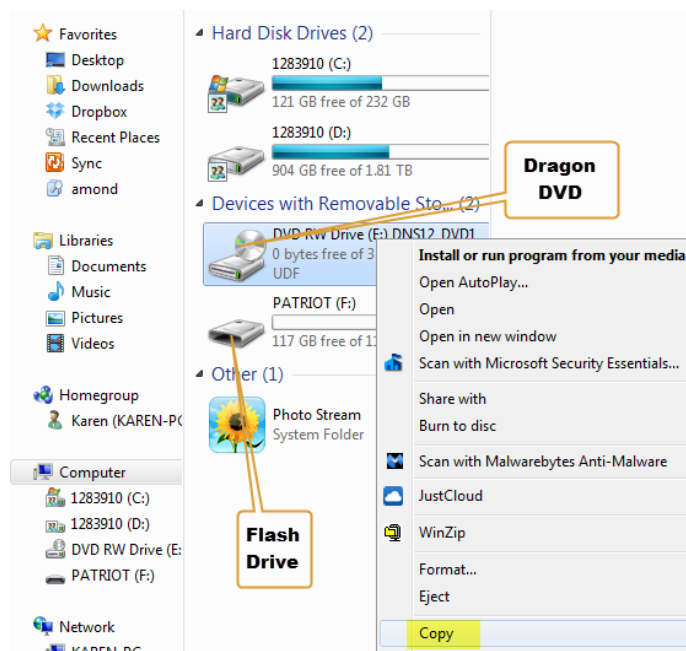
Favorites
Desktop
Downloads
Dropbox
Recent Places
Sync
amond

Libraries
Documents
Music
Pictures
Videos

Homegroup
Karen (KAREN-PC

Computer
1283910 (C:)
1283910 (D:)
DVD RW Drive (E:
PATRIOT (F:)

Network
KAREN-PC

Hard Disk Drives (2)
1283910 (C:)
121 GB free of 232 GB
1283910 (D:)
904 GB free of 1.81 TB

Devices with Removable Sto... (2)
DVD RW Drive (E:) DNS12_DVD1
0 bytes free of 3
UDF
PATRIOT (F:)
117 GB free of 1

Other (1)
Photo Stream
System Folder

Dragon DVD

Flash Drive

Install or run program from your media
Open AutoPlay...
Open
Open in new window
Scan with Microsoft Security Essentials...
Share with
Burn to disc
Scan with Malwarebytes Anti-Malware
JustCloud
WinZip
Format...
Eject
Copy